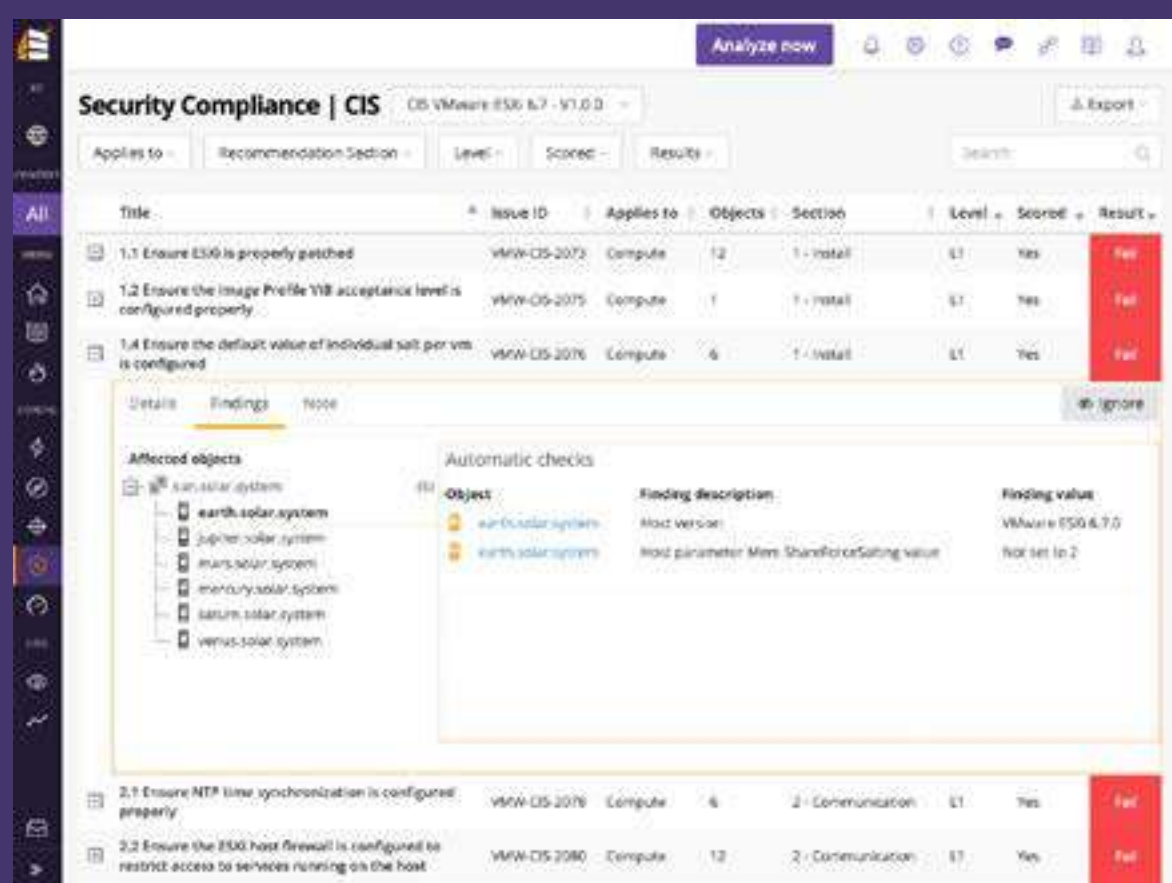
Analyze now

All

Security Compliance | CIS CIS VMware ESXi 6.7 - V1.0.0

Export

Applies to Recommendation Section Level Scored Results

Search

| | Title | Issue ID | Applies to | Objects | Section | Level | Scored | Result |
|---|---|---|---|---|---|---|---|---|
| | 1.1 Ensure ESXi is properly patched | VMW-CIS-2073 | Compute | 12 | 1 - Install | L1 | Yes | Fail |
| | 1.2 Ensure the Image Profile VIB acceptance level is configured properly | VMW-CIS-2075 | Compute | 1 | 1 - Install | L1 | Yes | Fail |
| | 1.4 Ensure the default value of individual salt per vm is configured | VMW-CIS-2076 | Compute | 6 | 1 - Install | L1 | Yes | Fail |

Details Findings Note

Ignore

Affected objects

sun.solar.system
earth.solar.system
jupiter.solar.system
mars.solar.system
mercury.solar.system
saturn.solar.system
venus.solar.system

Automatic checks

| Object | Finding description | Finding value |
|---|---|---|
| earth.solar.system | Host version | VMware ESXi 6.7.0 |
| earth.solar.system | Host parameter Mem.ShareForceSalting value | Not set to 2 |

| | Title | Issue ID | Applies to | Objects | Section | Level | Scored | Result |
|---|---|---|---|---|---|---|---|---|
| | 2.1 Ensure NTP time synchronization is configured properly | VMW-CIS-2079 | Compute | 6 | 2 - Communication | L1 | Yes | Fail |
| | 2.2 Ensure the ESXi host firewall is configured to restrict access to services running on the host | VMW-CIS-2080 | Compute | 12 | 2 - Communication | L1 | Yes | Fail |